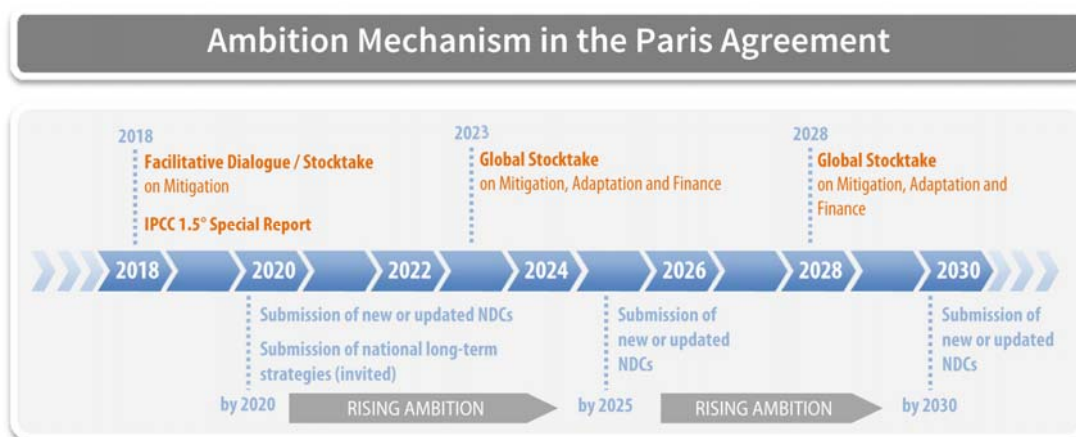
Ambition Mechanism in the Paris Agreement

2018
Facilitative Dialogue / Stocktake
on Mitigation
IPCC 1.5° Special Report

2023
Global Stocktake
on Mitigation, Adaptation and Finance

2028
Global Stocktake
on Mitigation, Adaptation and Finance

2018 2020 2022 2024 2026 2028 2030

Submission of new or updated NDCs
Submission of national long-term strategies (invited)
by 2020

RISING AMBITION

Submission of new or updated NDCs
by 2025

RISING AMBITION

Submission of new or updated NDCs
by 2030